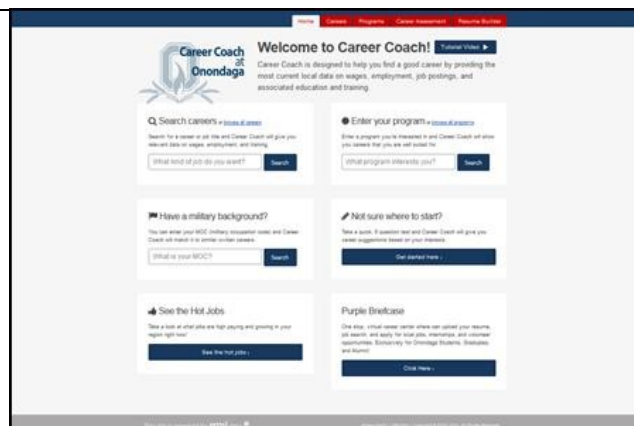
Home Careers Programs Career Assessment Resume Builder

Career Coach at Onondaga

Welcome to Career Coach! Tutorial Video ▶

Career Coach is designed to help you find a good career by providing the most current local data on wages, employment, job postings, and associated education and training.

Search careers or browse all careers

Search for a career or job title and Career Coach will give you relevant data on wages, employment, and training.

What kind of job do you want? Search

Enter your program or browse all programs

Enter a program you're interested in and Career Coach will show you careers that you are well suited for.

What program interests you? Search

Have a military background?

You can enter your MOC (military occupation code) and Career Coach will match it to similar civilian careers.

What is your MOC? Search

Not sure where to start?

Take a quick, 6 question test and Career Coach will give you career suggestions based on your interests.

Get started here ›

See the Hot Jobs

Take a look at what jobs are high paying and growing in your region right now!

See the hot jobs ›

Purple Briefcase

One stop, virtual career center where can upload your resume, job search, and apply for local jobs, internships, and volunteer opportunities. Exclusively for Onondaga Students, Graduates and Alumni!

Click Here ›

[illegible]